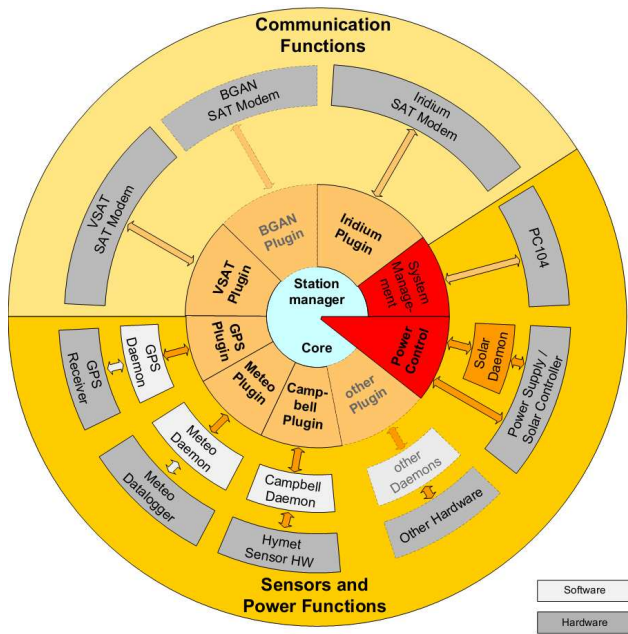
Communication Functions

BGAN SAT Modem

Iridium SAT Modem

VSAT SAT Modem

BGAN Plugin

Iridium Plugin

PC104

VSAT Plugin

Station manager

System Management

GPS Plugin

Core

Power Control

Solar Daemon

GPS Receiver

GPS Daemon

Meteo Plugin

Campbell Plugin

other Plugin

Power Supply / Solar Controller

Meteo Daemon

Meteo Datalogger

Campbell Daemon

other Daemons

Other Hardware

Hymet Sensor HW

Sensors and Power Functions

Software

Hardware